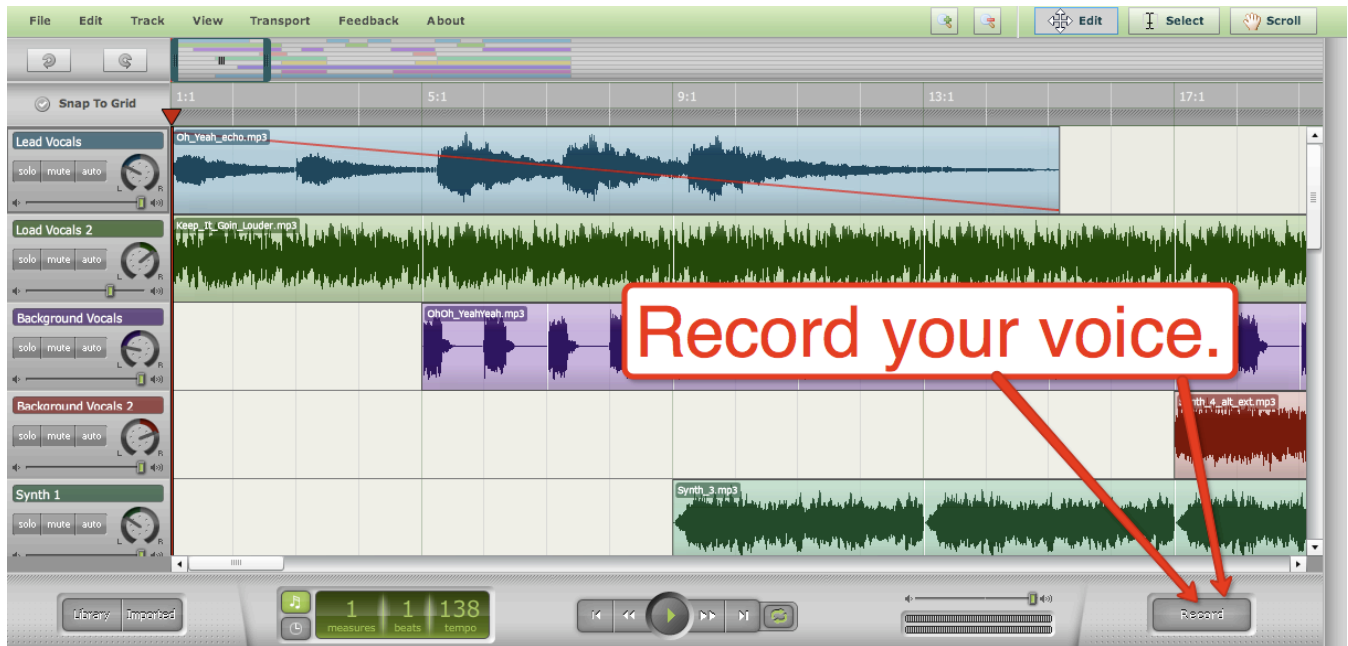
File Edit Track View Transport Feedback About

Edit Select Scroll

Snap To Grid

1:1 5:1 9:1 13:1 17:1

Lead Vocals
solo mute auto

Oh_Yeah_echo.mp3

Load Vocals 2
solo mute auto

Keep_It_Goin_Louder.mp3

Background Vocals
solo mute auto

OhOh_YeahYeah.mp3

Backround Vocals 2
solo mute auto

Synth_4_alt_ext.mp3

Synth 1
solo mute auto

Synth_3.mp3

Record your voice.

Library Imported

1 measures 1 beats 138 tempo

Record